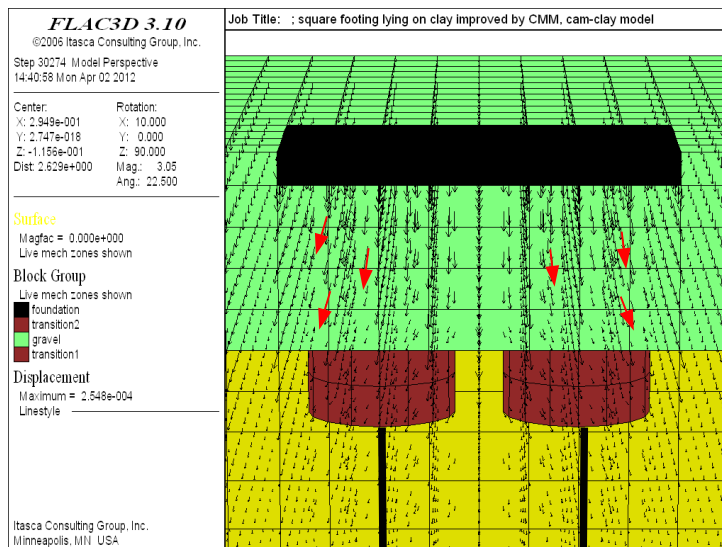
FLAC3D 3.10
©2006 Itasca Consulting Group, Inc.

Step 30274 Model Perspective
14:40:58 Mon Apr 02 2012

Center:
X: 2.949e-001
Y: 2.747e-018
Z: -1.156e-001
Dist: 2.629e+000

Rotation:
X: 10.000
Y: 0.000
Z: 90.000
Mag.: 3.05
Ang.: 22.500

Surface
Magfac = 0.000e+000
Live mech zones shown

Block Group
Live mech zones shown
foundation
transition2
gravel
transition1

Displacement
Maximum = 2.548e-004
Linestyle

Itasca Consulting Group, Inc.
Minneapolis, MN USA

Job Title: ; square footing lying on clay improved by CMM, cam-clay model